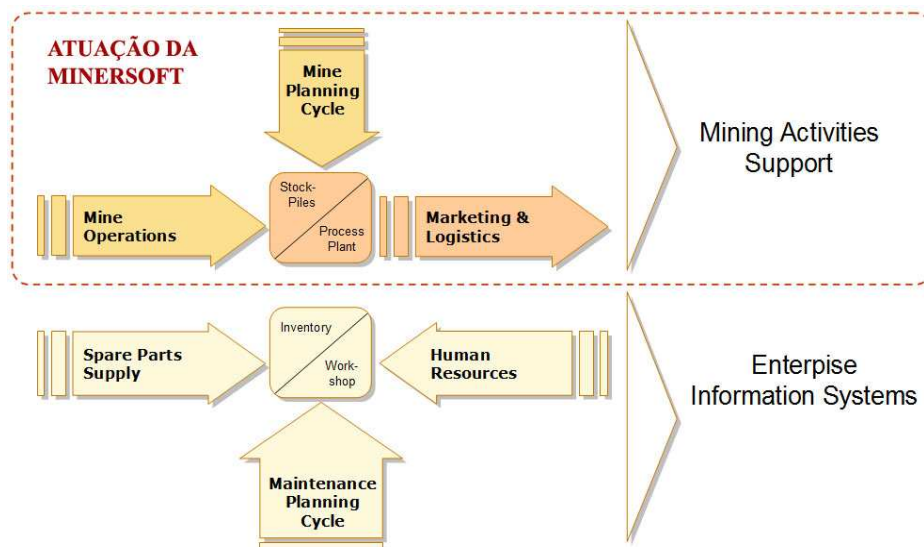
ATUAÇÃO DA MINERSOFT

Mine Planning Cycle

Mining Activities Support

Mine Operations

Stock-Piles

Process Plant

Marketing & Logistics

Inventory

Work-shop

Spare Parts Supply

Human Resources

Enterprise Information Systems

Maintenance Planning Cycle